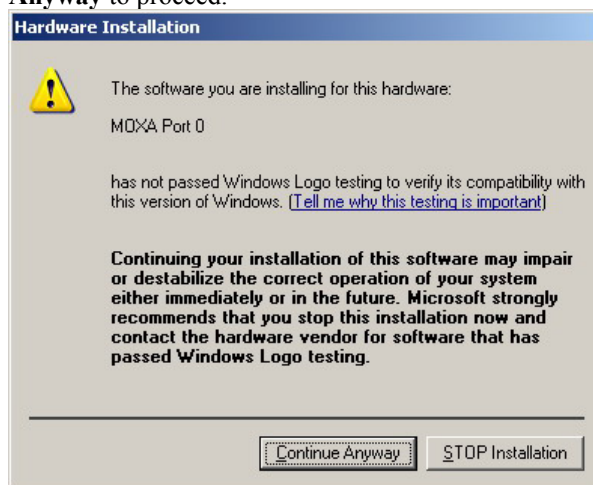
**Anyway** to proceed.

Hardware Installation

The software you are installing for this hardware:

MOXA Port 0

has not passed Windows Logo testing to verify its compatibility with this version of Windows. (Tell me why this testing is important)

**Continuing your installation of this software may impair or destabilize the correct operation of your system either immediately or in the future. Microsoft strongly recommends that you stop this installation now and contact the hardware vendor for software that has passed Windows Logo testing.**

Continue Anyway

STOP Installation